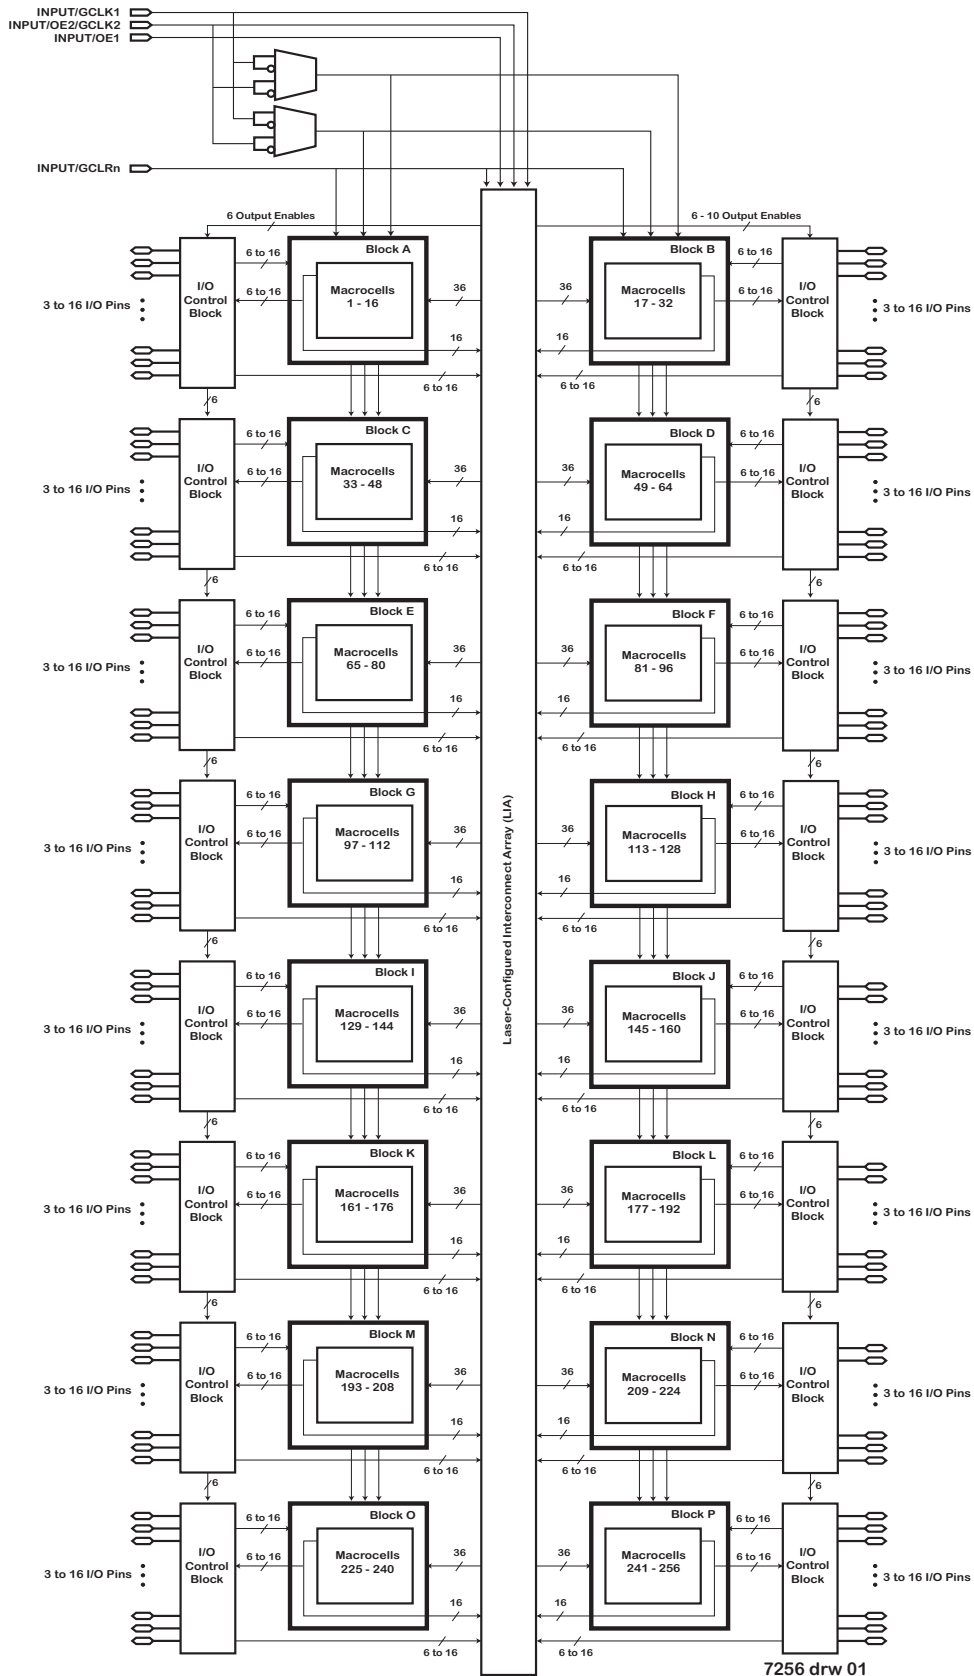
INPUT/GCLK1
INPUT/OE2/GCLK2
INPUT/OE1

INPUT/GCLRn

6 Output Enables

6 - 10 Output Enables

Laser-Configured Interconnect Array (LIA)

3 to 16 I/O Pins
I/O Control Block
6 to 16
6 to 16
Block A
Macrocells 1 - 16
36
16
6 to 16

36
16
6 to 16
Block B
Macrocells 17 - 32
6 to 16
6 to 16
I/O Control Block
3 to 16 I/O Pins

6
6

3 to 16 I/O Pins
I/O Control Block
6 to 16
6 to 16
Block C
Macrocells 33 - 48
36
16
6 to 16

36
16
6 to 16
Block D
Macrocells 49 - 64
6 to 16
6 to 16
I/O Control Block
3 to 16 I/O Pins

6
6

3 to 16 I/O Pins
I/O Control Block
6 to 16
6 to 16
Block E
Macrocells 65 - 80
36
16
6 to 16

36
16
6 to 16
Block F
Macrocells 81 - 96
6 to 16
6 to 16
I/O Control Block
3 to 16 I/O Pins

6
6

3 to 16 I/O Pins
I/O Control Block
6 to 16
6 to 16
Block G
Macrocells 97 - 112
36
16
6 to 16

36
16
6 to 16
Block H
Macrocells 113 - 128
6 to 16
6 to 16
I/O Control Block
3 to 16 I/O Pins

6
6

3 to 16 I/O Pins
I/O Control Block
6 to 16
6 to 16
Block I
Macrocells 129 - 144
36
16
6 to 16

36
16
6 to 16
Block J
Macrocells 145 - 160
6 to 16
6 to 16
I/O Control Block
3 to 16 I/O Pins

6
6

3 to 16 I/O Pins
I/O Control Block
6 to 16
6 to 16
Block K
Macrocells 161 - 176
36
16
6 to 16

36
16
6 to 16
Block L
Macrocells 177 - 192
6 to 16
6 to 16
I/O Control Block
3 to 16 I/O Pins

6
6

3 to 16 I/O Pins
I/O Control Block
6 to 16
6 to 16
Block M
Macrocells 193 - 208
36
16
6 to 16

36
16
6 to 16
Block N
Macrocells 209 - 224
6 to 16
6 to 16
I/O Control Block
3 to 16 I/O Pins

6
6

3 to 16 I/O Pins
I/O Control Block
6 to 16
6 to 16
Block O
Macrocells 225 - 240
36
16
6 to 16

36
16
6 to 16
Block P
Macrocells 241 - 256
6 to 16
6 to 16
I/O Control Block
3 to 16 I/O Pins

7256 drw 01